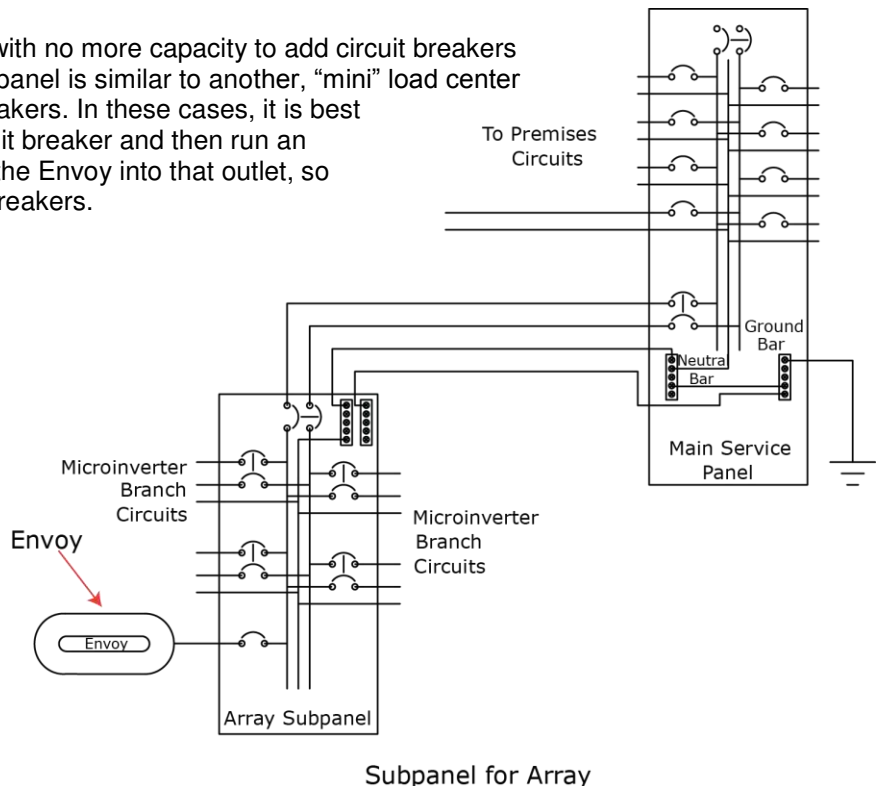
with no more capacity to add circuit breakers
panel is similar to another, "mini" load center
akers. In these cases, it is best
it breaker and then run an
he Envoy into that outlet, so
reakers.

To Premises Circuits

Ground Bar

Neutra Bar

Main Service Panel

Microinverter Branch Circuits

Microinverter Branch Circuits

Envoy

Envoy

Array Subpanel

Subpanel for Array